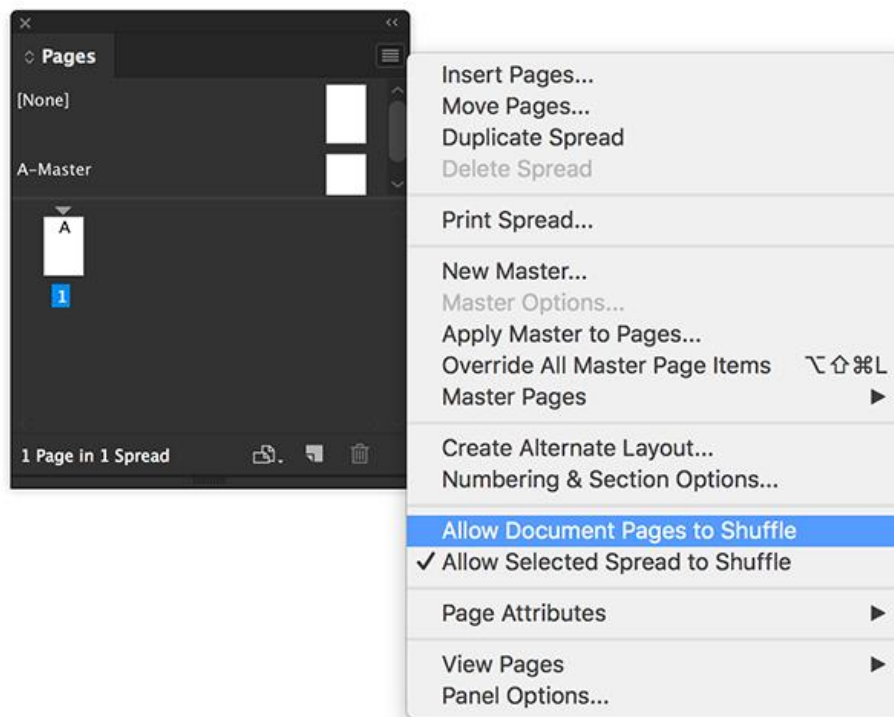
Pages
[None]
A-Master
A
1
1 Page in 1 Spread

Insert Pages...
Move Pages...
Duplicate Spread
Delete Spread

Print Spread...

New Master...
Master Options...
Apply Master to Pages...
Override All Master Page Items ⌥⇧⌘L
Master Pages

Create Alternate Layout...
Numbering & Section Options...

Allow Document Pages to Shuffle
✓ Allow Selected Spread to Shuffle

Page Attributes

View Pages
Panel Options...